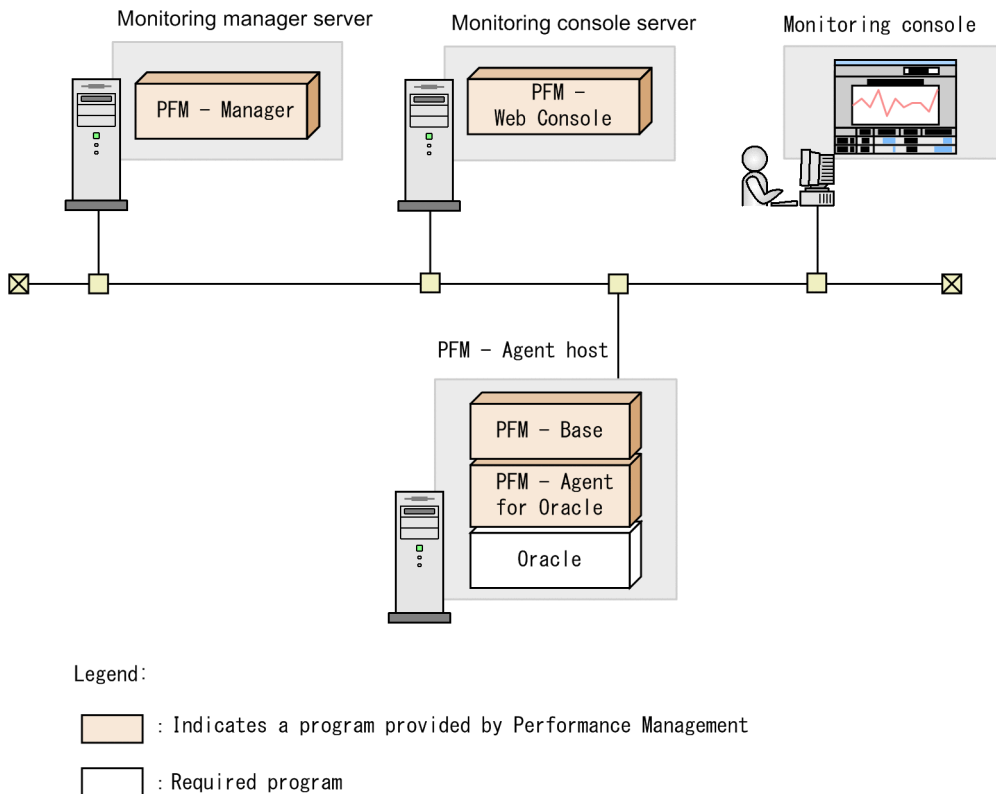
Monitoring manager server

PFM - Manager

Monitoring console server

PFM - Web Console

Monitoring console

PFM - Agent host

PFM - Base

PFM - Agent for Oracle

Oracle

Legend:

: Indicates a program provided by Performance Management

: Required program